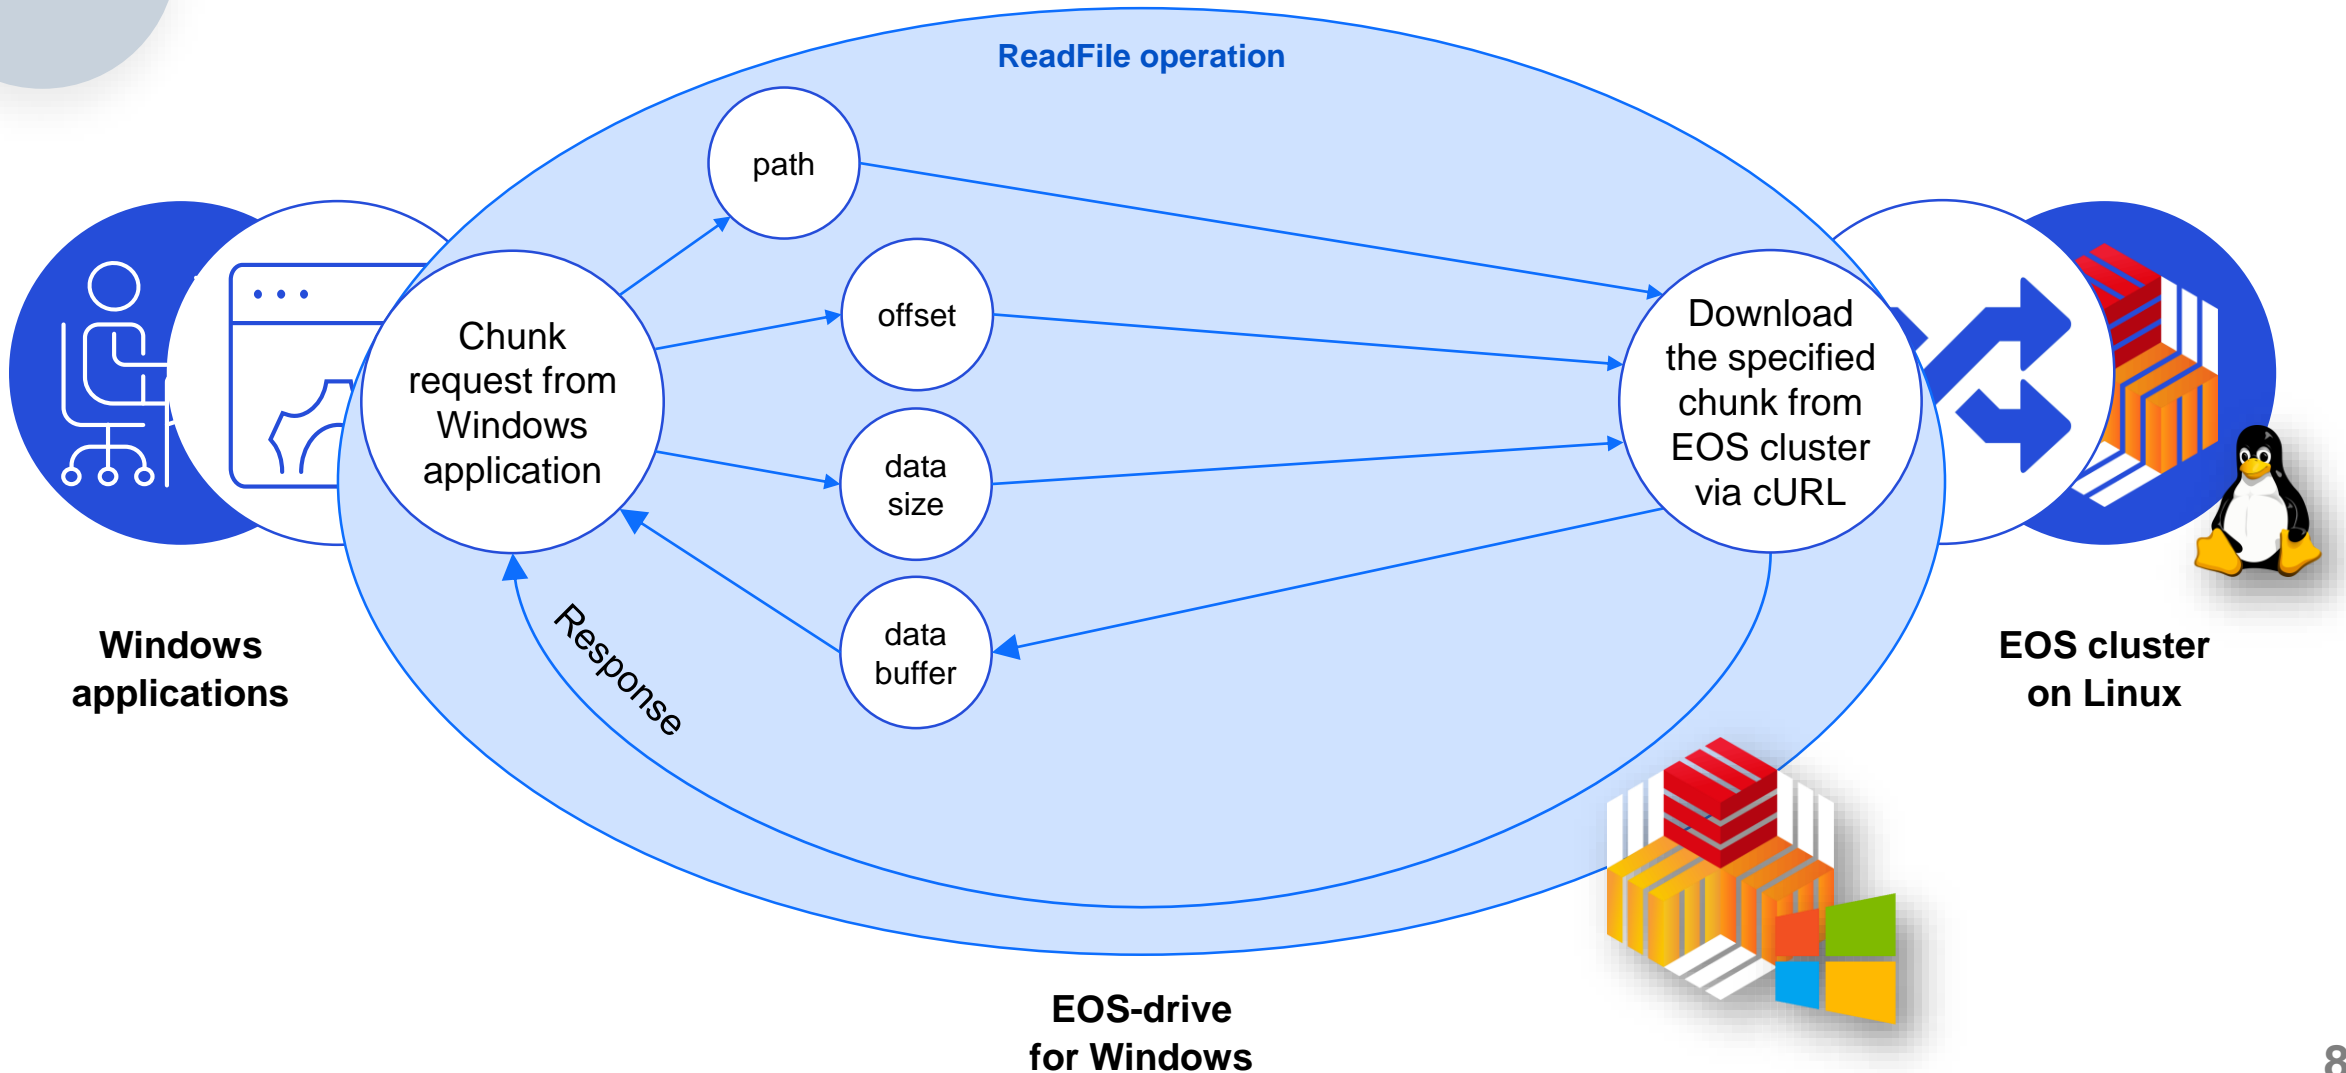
ReadFile operation

path

Chunk request from Windows application

offset

data size

data buffer

Response

Download the specified chunk from EOS cluster via cURL

Windows applications

EOS cluster on Linux

EOS-drive for Windows

8